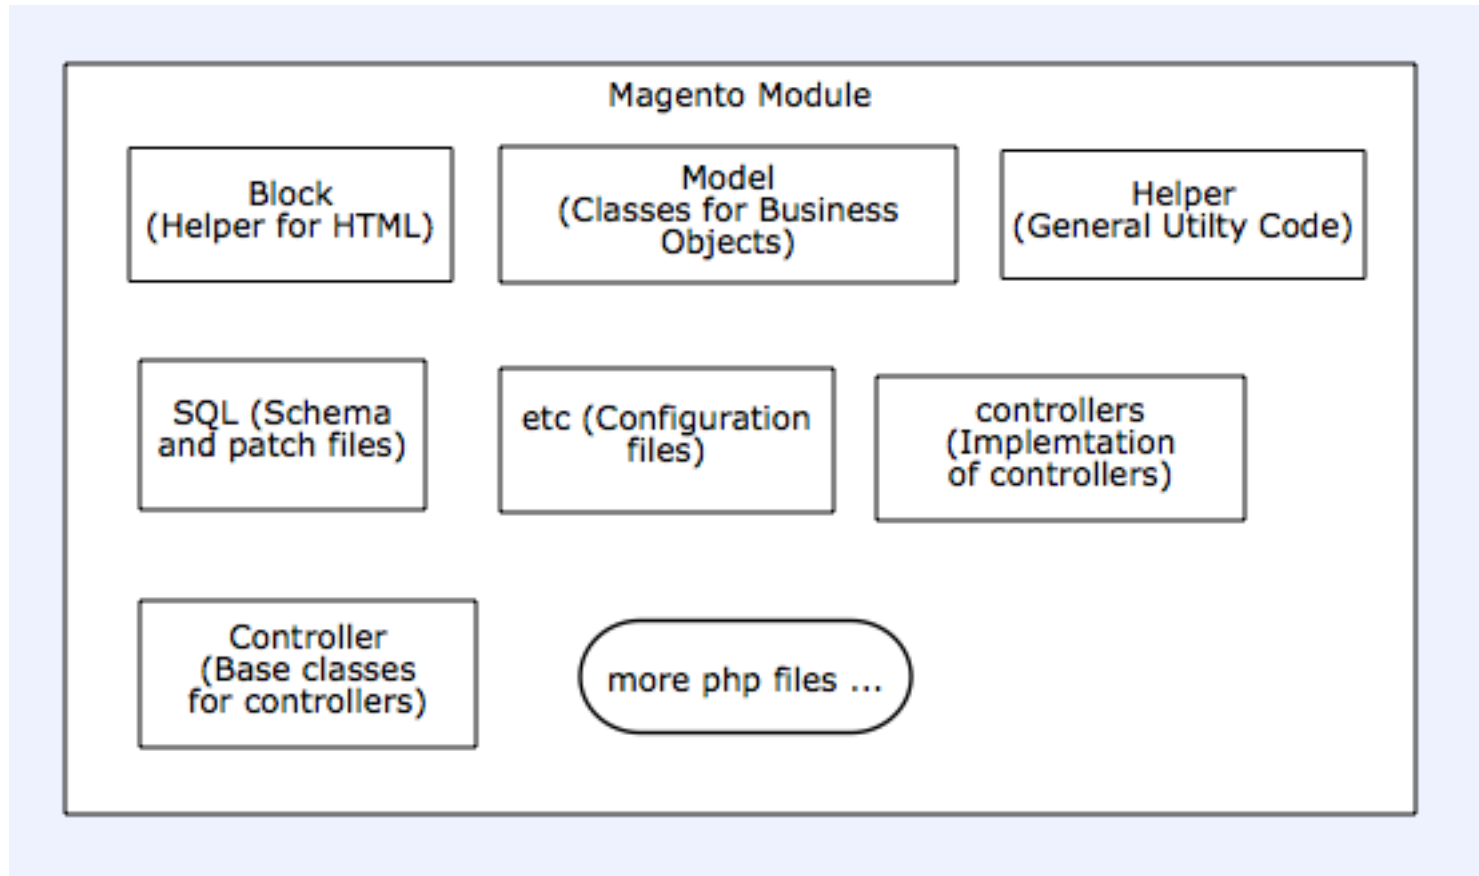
Magento Module

Block
(Helper for HTML)

Model
(Classes for Business Objects)

Helper
(General Utilty Code)

SQL (Schema and patch files)

etc (Configuration files)

controllers
(Implemtation of controllers)

Controller
(Base classes for controllers)

more php files ...